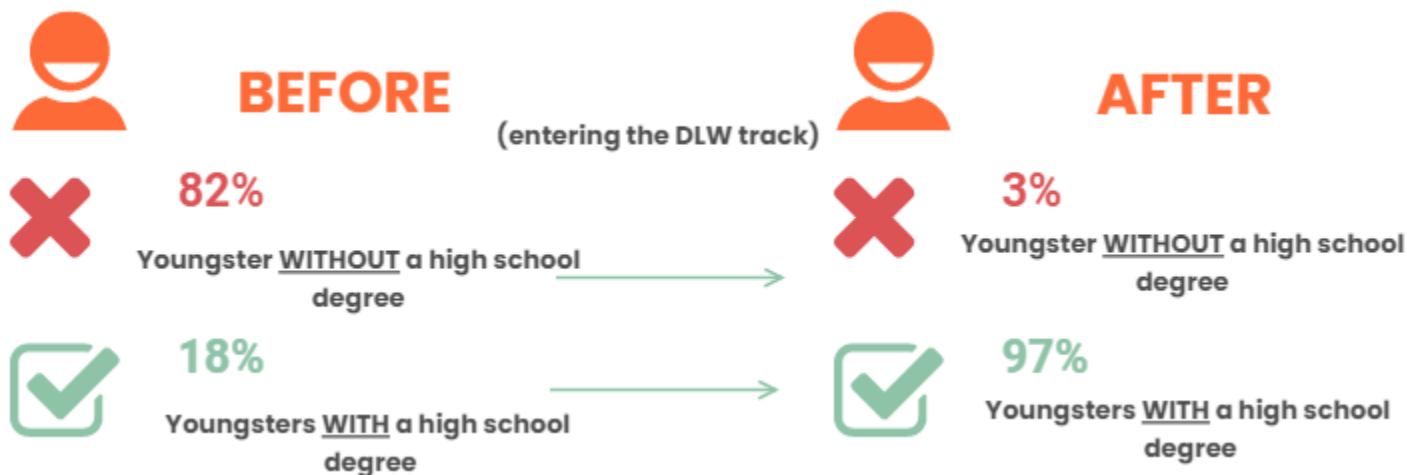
BEFORE

(entering the DLW track)

AFTER

82%

Youngster WITHOUT a high school degree

3%

Youngster WITHOUT a high school degree

18%

Youngsters WITH a high school degree

97%

Youngsters WITH a high school degree